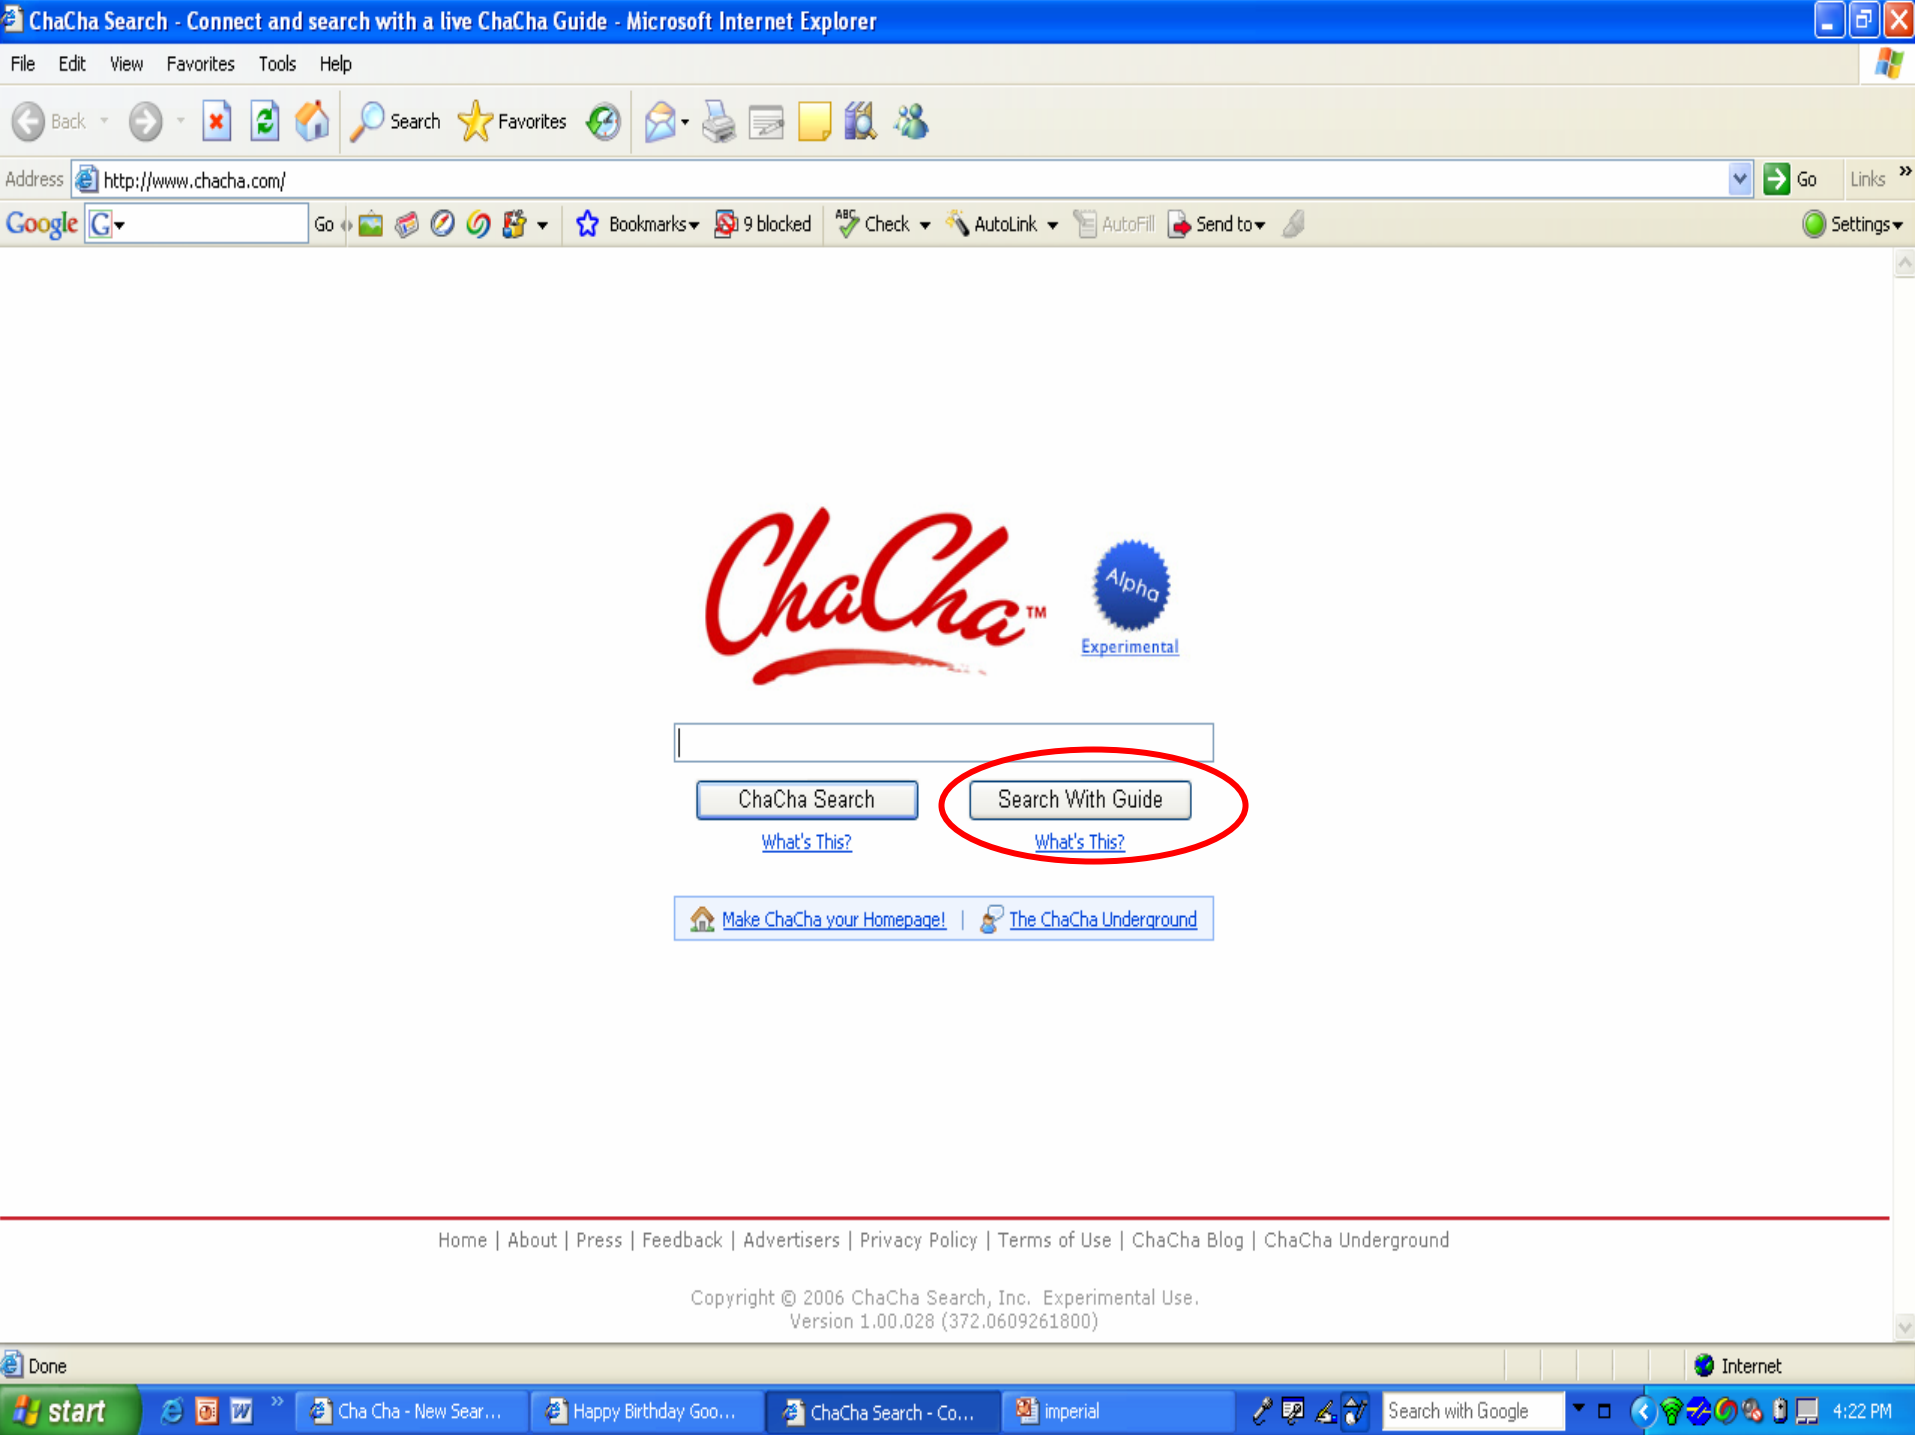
ChaCha Search - Connect and search with a live ChaCha Guide - Microsoft Internet Explorer

File Edit View Favorites Tools Help

Back Search Favorites

Address http://www.chacha.com/ Go Links

Google G Go Bookmarks 9 blocked Check AutoLink AutoFill Send to Settings

ChaCha™ Alpha Experimental

ChaCha Search
What's This?

Search With Guide
What's This?

Make ChaCha your Homepage! | The ChaCha Underground

Home | About | Press | Feedback | Advertisers | Privacy Policy | Terms of Use | ChaCha Blog | ChaCha Underground

Copyright © 2006 ChaCha Search, Inc. Experimental Use.
Version 1.00.028 (372.0609261800)

Done Internet

start Cha Cha - New Sear... Happy Birthday Goo... ChaCha Search - Co... imperial Search with Google 4:22 PM